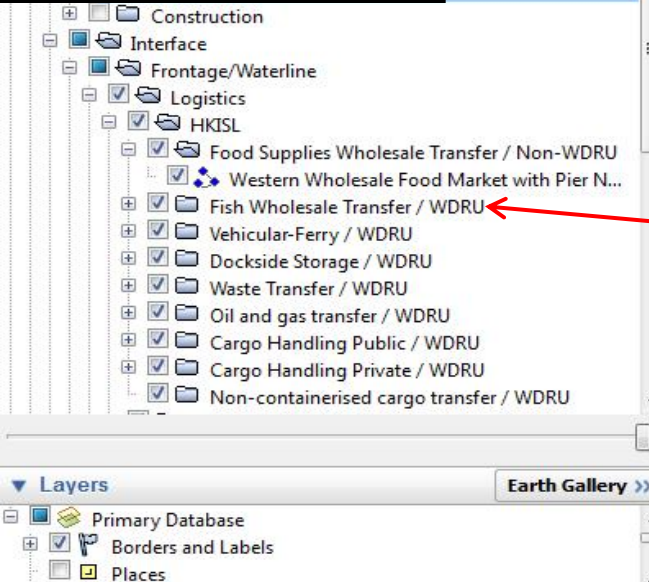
Construction
Interface
Frontage/Waterline
Logistics
HKISL
Food Supplies Wholesale Transfer / Non-WDRU
Western Wholesale Food Market with Pier N...
Fish Wholesale Transfer / WDRU
Vehicular-Ferry / WDRU
Dockside Storage / WDRU
Waste Transfer / WDRU
Oil and gas transfer / WDRU
Cargo Handling Public / WDRU
Cargo Handling Private / WDRU
Non-containerised cargo transfer / WDRU

Layers
Earth Gallery >>
Primary Database
Borders and Labels
Places